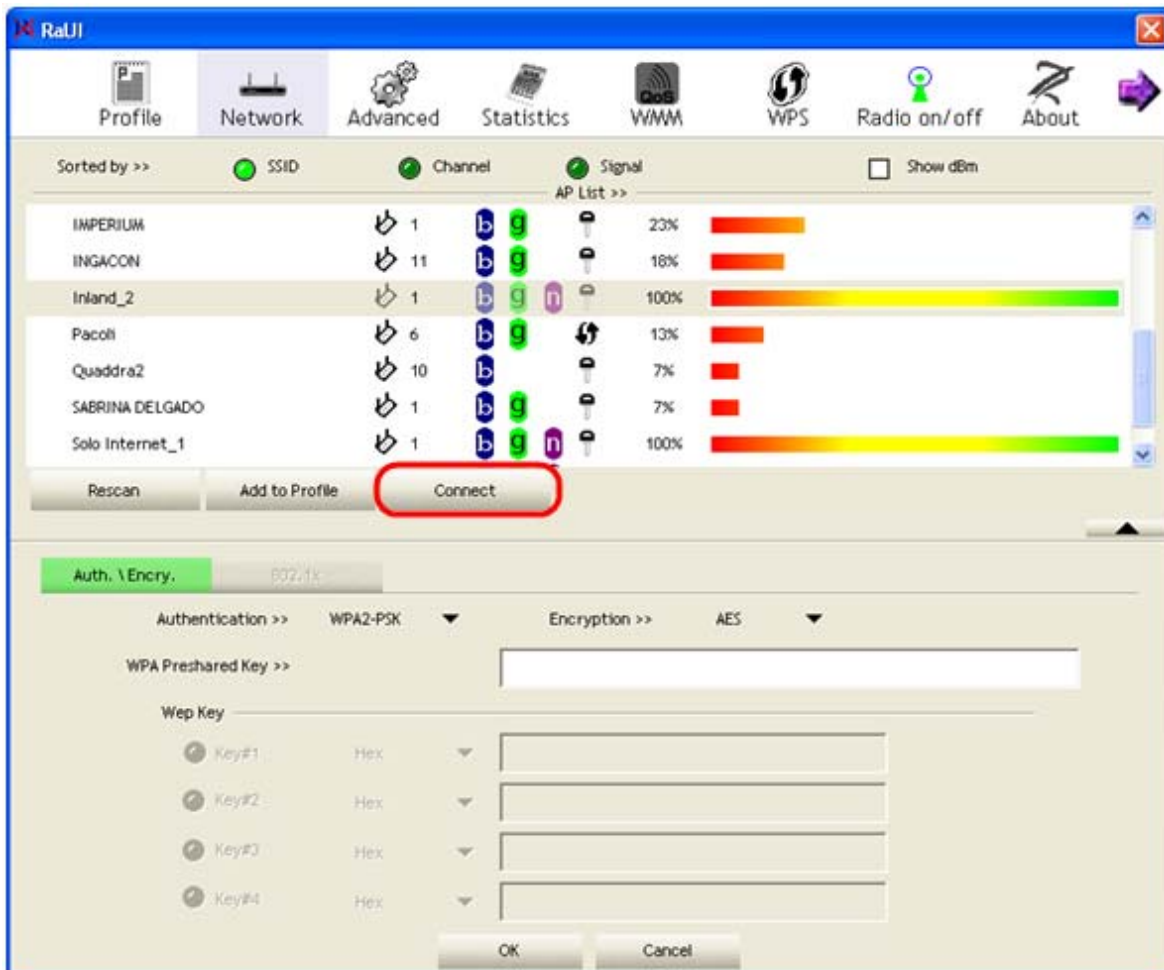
RaUI

Profile Network Advanced Statistics WMM WPS Radio on/off About

Sorted by >> SSID Channel Signal Show dBm

AP List >>

| | | | | |
|---|---|---|---|---|
| IMPERIUM | 1 | b g | | 23% |
| INGACON | 11 | b g | | 18% |
| Inland_2 | 1 | b g n | | 100% |
| Pacoli | 6 | b g | | 13% |
| Quaddra2 | 10 | b | | 7% |
| SABRINA DELGADO | 1 | b g | | 7% |
| Solo Internet_1 | 1 | b g n | | 100% |

Rescan Add to Profile Connect

Auth. \ Encry. 802.1x

Authentication >> WPA2-PSK Encryption >> AES

WPA Preshared Key >>

Wep Key

Key#1 Hex

Key#2 Hex

Key#3 Hex

Key#4 Hex

OK Cancel